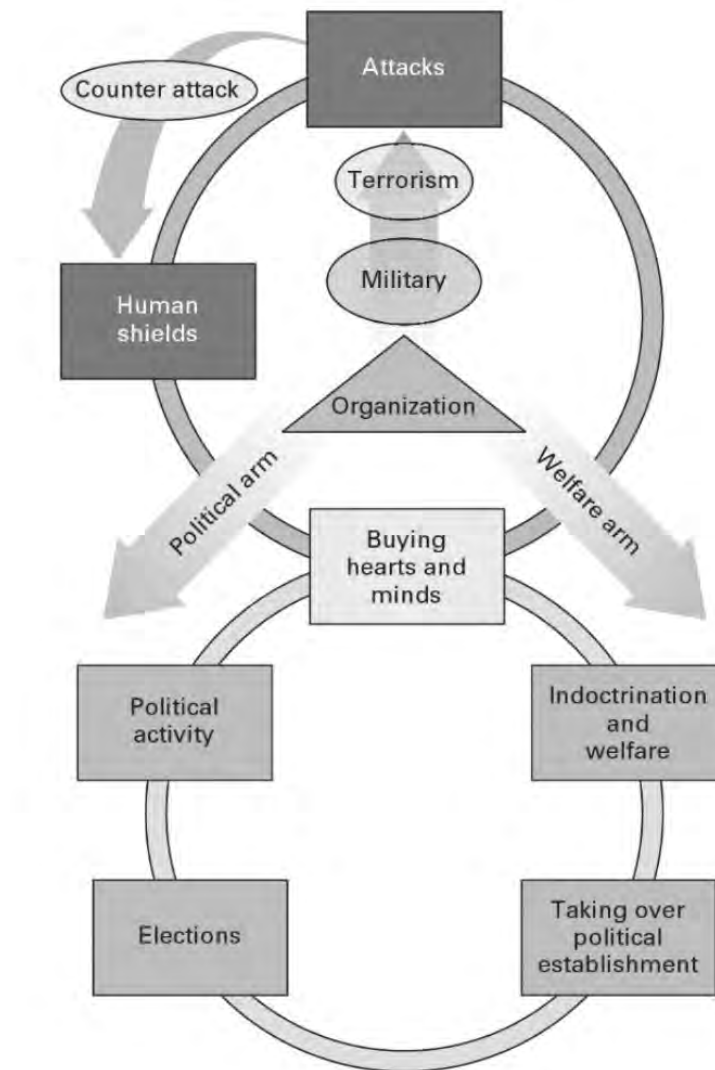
Counter attack

Attacks

Terrorism

Military

Human shields

Organization

Political arm

Welfare arm

Buying hearts and minds

Political activity

Indoctrination and welfare

Elections

Taking over political establishment